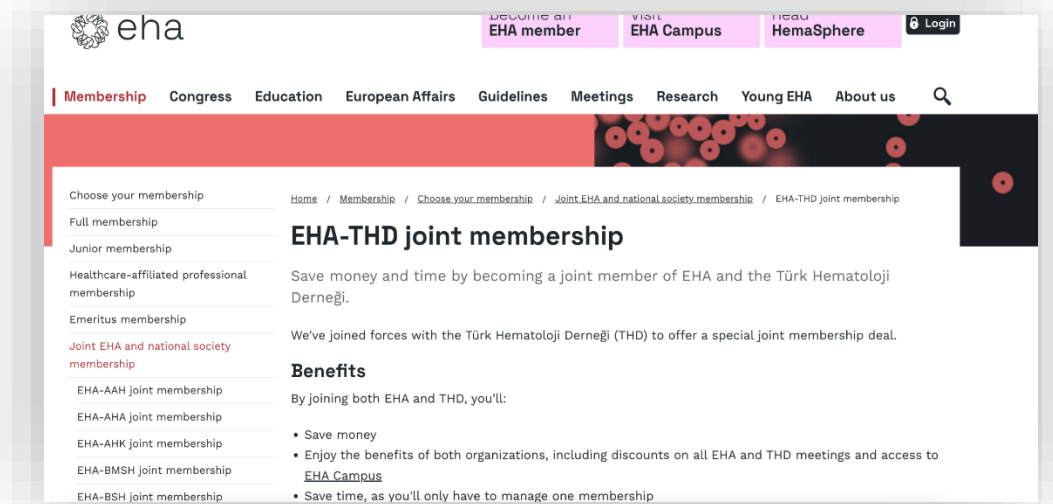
eha

Become an EHA member

Visit EHA Campus

Read HemaSphere

Login

Membership Congress Education European Affairs Guidelines Meetings Research Young EHA About us

Choose your membership
Full membership
Junior membership
Healthcare-affiliated professional membership
Emeritus membership
Joint EHA and national society membership
EHA-AAH joint membership
EHA-AHA joint membership
EHA-AHK joint membership
EHA-BMSH joint membership
EHA-BSH joint membership

Home / Membership / Choose your membership / Joint EHA and national society membership / EHA-THD joint membership

EHA-THD joint membership

Save money and time by becoming a joint member of EHA and the Türk Hematoloji Derneği.

We've joined forces with the Türk Hematoloji Derneği (THD) to offer a special joint membership deal.

Benefits

By joining both EHA and THD, you'll:

• Save money
• Enjoy the benefits of both organizations, including discounts on all EHA and THD meetings and access to EHA Campus
• Save time, as you'll only have to manage one membership